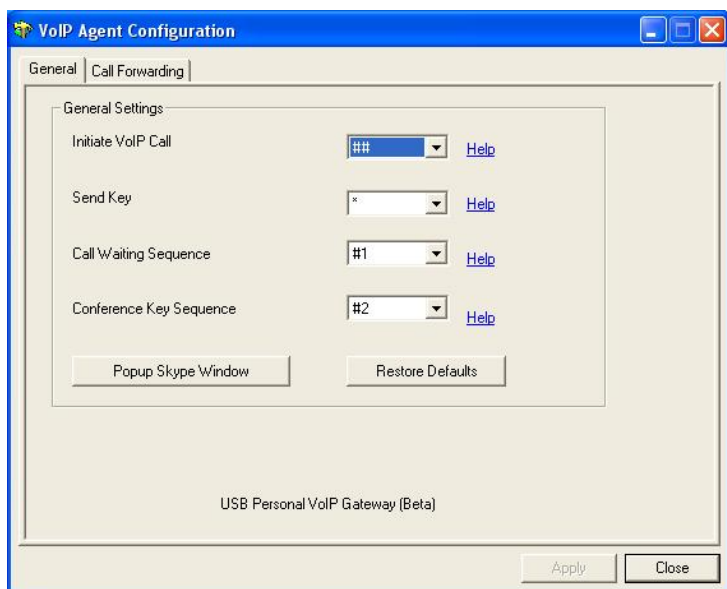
VoIP Agent Configuration

General | Call Forwarding

General Settings

Initiate VoIP Call ## Help

Send Key * Help

Call Waiting Sequence #1 Help

Conference Key Sequence #2 Help

Popup Skype Window

Restore Defaults

USB Personal VoIP Gateway (Beta)

Apply

Close